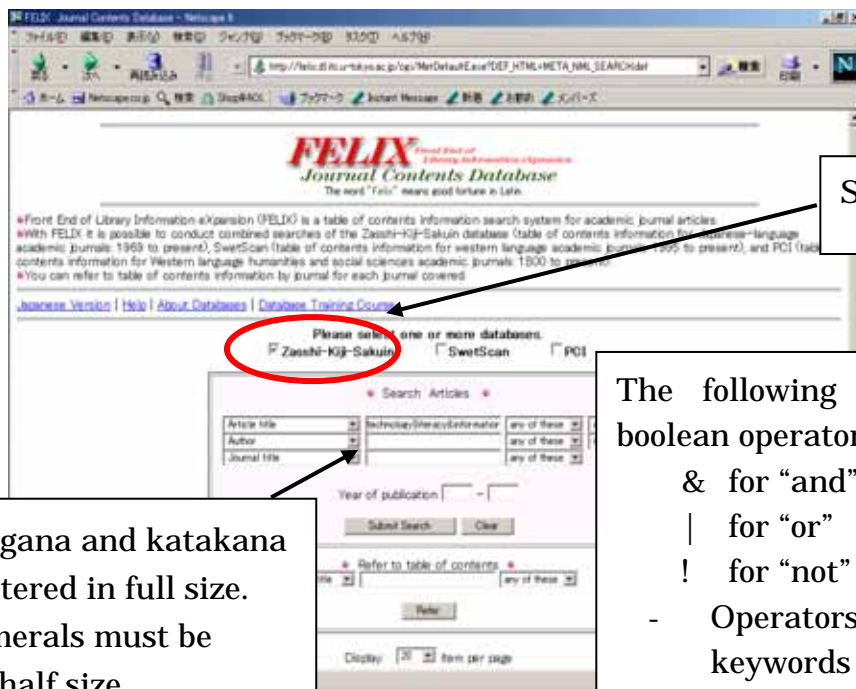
FELIX Journal Contents Database - Netscape 6

ファイル(F) 編集(E) 表示(V) 検索(S) ジャンプ(G) ブックマーク(B) ヘルプ(H)

戻る 次へ 再読み込み

http://felix.dl.itc.u-tokyo.ac.jp/cgi/MetDefault.exe?DEF_HTML=META_NML_SEARCH.def

検索 印刷

ホーム Netscape.co.jp 検索 Shop@AOL ブックマーク Instant Message 新着 お勧め メンバーズ

FELIX Front End of Library Information eXpansion

Journal Contents Database

The word "Felix" means good fortune in Latin.

●Front End of Library Information eXpansion (FELIX) is a table of contents information search system for academic journal articles.
●With FELIX it is possible to conduct combined searches of the Zasshi-Kiji-Sakuin database (table of contents information for Japanese-language academic journals: 1969 to present), SwetScan (table of contents information for western language academic journals: 1995 to present), and PCI (table of contents information for Western language humanities and social sciences academic journals: 1800 to present).
●You can refer to table of contents information by journal for each journal covered.

Japanese Version | Help | About Databases | Database Training Course

Please select one or more databases.

Zasshi-Kiji-Sakuin SwetScan PCI

Search Articles

Article title | technology literacy information | any of these
Author | | any of these
Journal title | | any of these

Year of publication [ ] - [ ]

Submit Search Clear

Refer to table of contents

title | | any of these

Refer

Display 20 item per page

S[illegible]

The following boolean operator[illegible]
& for "and"
| for "or"
! for "not"
- Operators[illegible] keywords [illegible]

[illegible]gana and katakana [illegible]tered in full size. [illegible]merals must be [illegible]half size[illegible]